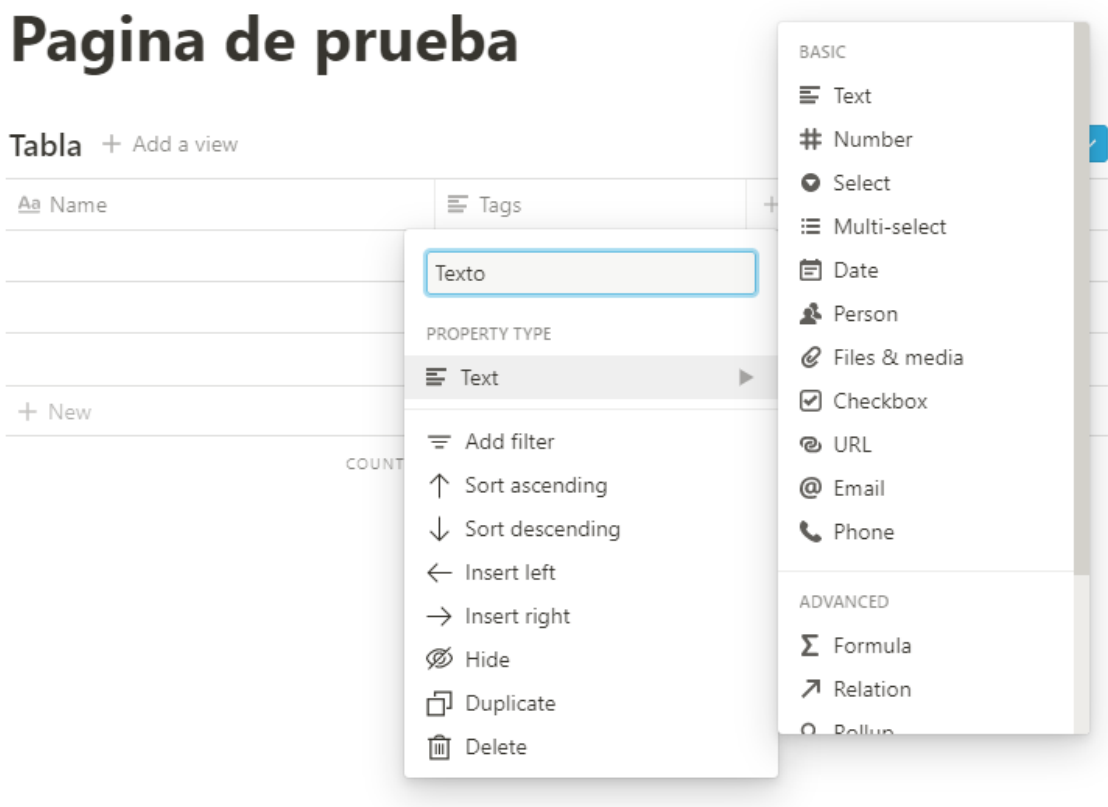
Pagina de prueba

Tabla + Add a view

Aa Name

Tags

+

+ New

COUNT

Texto

PROPERTY TYPE

Text

Add filter
Sort ascending
Sort descending
Insert left
Insert right
Hide
Duplicate
Delete

BASIC

Text
Number
Select
Multi-select
Date
Person
Files & media
Checkbox
URL
Email
Phone

ADVANCED

Formula
Relation
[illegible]